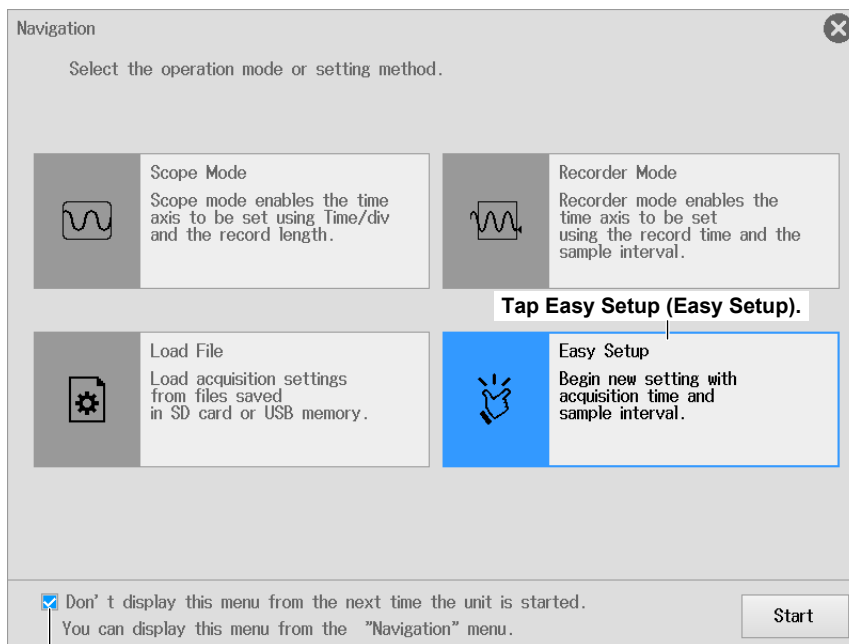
Navigation

Select the operation mode or setting method.

Scope Mode
Scope mode enables the time axis to be set using Time/div and the record length.

Recorder Mode
Recorder mode enables the time axis to be set using the record time and the sample interval.

Tap Easy Setup (Easy Setup).

Load File
Load acquisition settings from files saved in SD card or USB memory.

Easy Setup
Begin new setting with acquisition time and sample interval.

Don' t display this menu from the next time the unit is started.
You can display this menu from the "Navigation" menu.

Start